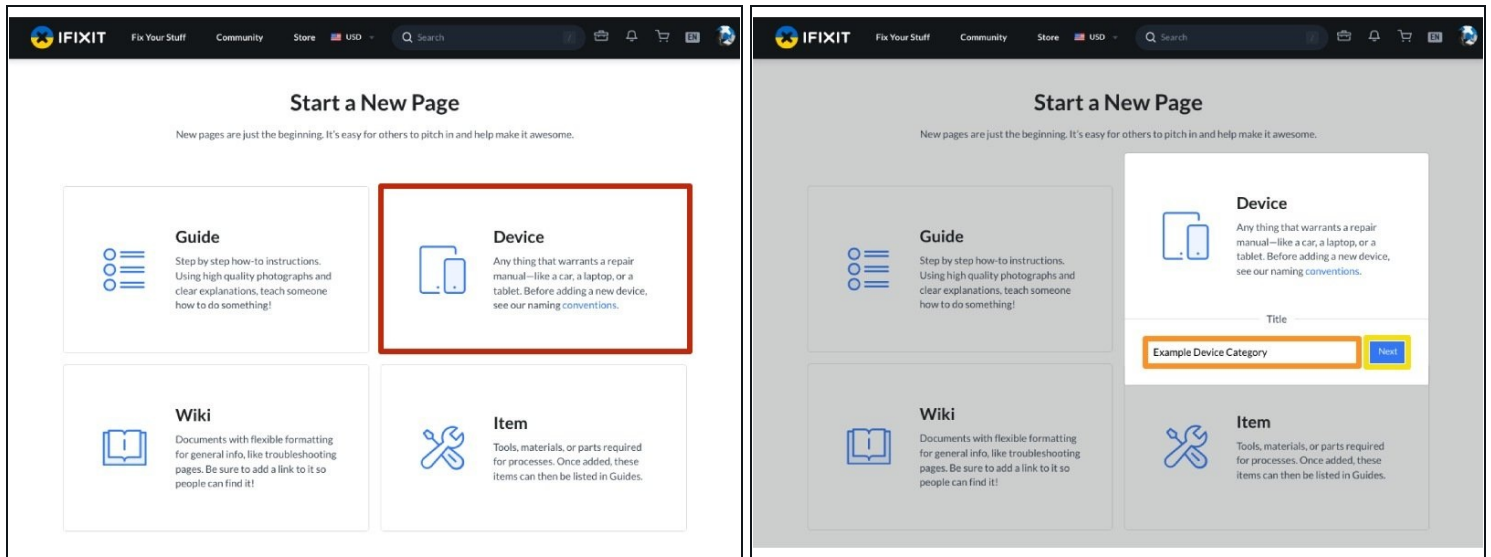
IFIXIT Fix Your Stuff Community Store USD Search EN

Start a New Page

New pages are just the beginning. It's easy for others to pitch in and help make it awesome.

Guide

Step by step how-to instructions. Using high quality photographs and clear explanations, teach someone how to do something!

Device

Any thing that warrants a repair manual—like a car, a laptop, or a tablet. Before adding a new device, see our naming conventions.

Wiki

Documents with flexible formatting for general info, like troubleshooting pages. Be sure to add a link to it so people can find it!

Item

Tools, materials, or parts required for processes. Once added, these items can then be listed in Guides.

IFIXIT Fix Your Stuff Community Store USD Search EN

Start a New Page

New pages are just the beginning. It's easy for others to pitch in and help make it awesome.

Guide

Step by step how-to instructions. Using high quality photographs and clear explanations, teach someone how to do something!

Device

Any thing that warrants a repair manual—like a car, a laptop, or a tablet. Before adding a new device, see our naming conventions.

Title

Example Device Category

Next

Wiki

Documents with flexible formatting for general info, like troubleshooting pages. Be sure to add a link to it so people can find it!

Item

Tools, materials, or parts required for processes. Once added, these items can then be listed in Guides.